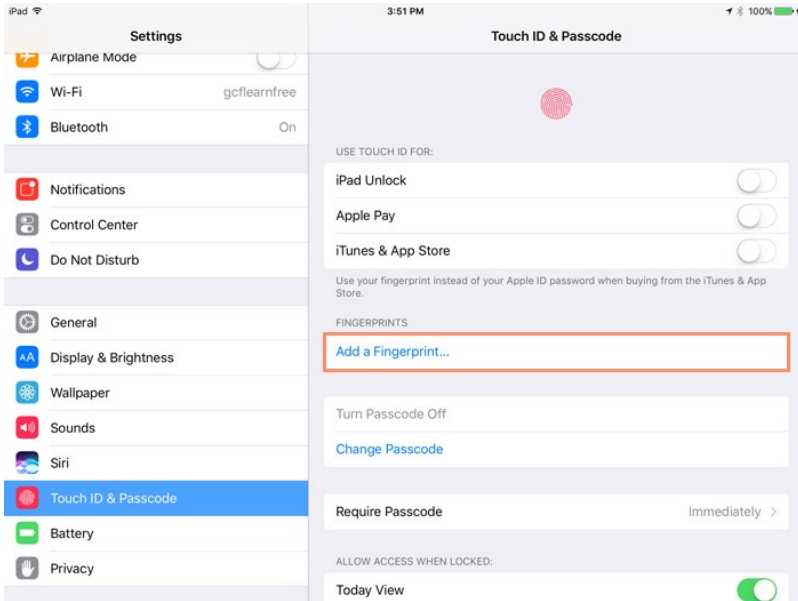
iPad
3:51 PM
100%

Settings

Airplane Mode
Wi-Fi gcflearnfree
Bluetooth On

Notifications
Control Center
Do Not Disturb

General
Display & Brightness
Wallpaper
Sounds
Siri
Touch ID & Passcode
Battery
Privacy

Touch ID & Passcode

USE TOUCH ID FOR:
iPad Unlock
Apple Pay
iTunes & App Store
Use your fingerprint instead of your Apple ID password when buying from the iTunes & App Store.

FINGERPRINTS
Add a Fingerprint...

Turn Passcode Off
Change Passcode

Require Passcode Immediately

ALLOW ACCESS WHEN LOCKED:
Today View